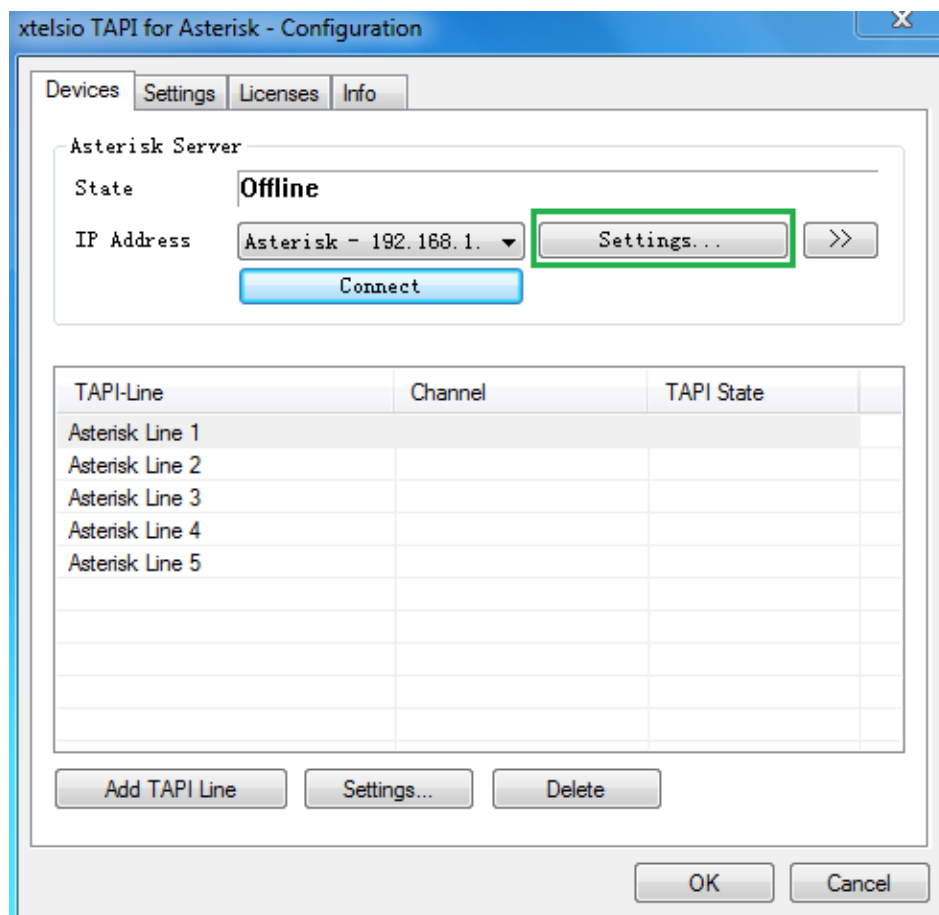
xtelsio TAPI for Asterisk - Configuration

X

Devices | Settings | Licenses | Info

Asterisk Server

State Offline

IP Address Asterisk - 192.168.1. Settings... >>

Connect

| TAPI-Line | Channel | TAPI State |
|---|---|---|
| Asterisk Line 1 | | |
| Asterisk Line 2 | | |
| Asterisk Line 3 | | |
| Asterisk Line 4 | | |
| Asterisk Line 5 | | |

Add TAPI Line | Settings... | Delete

OK | Cancel